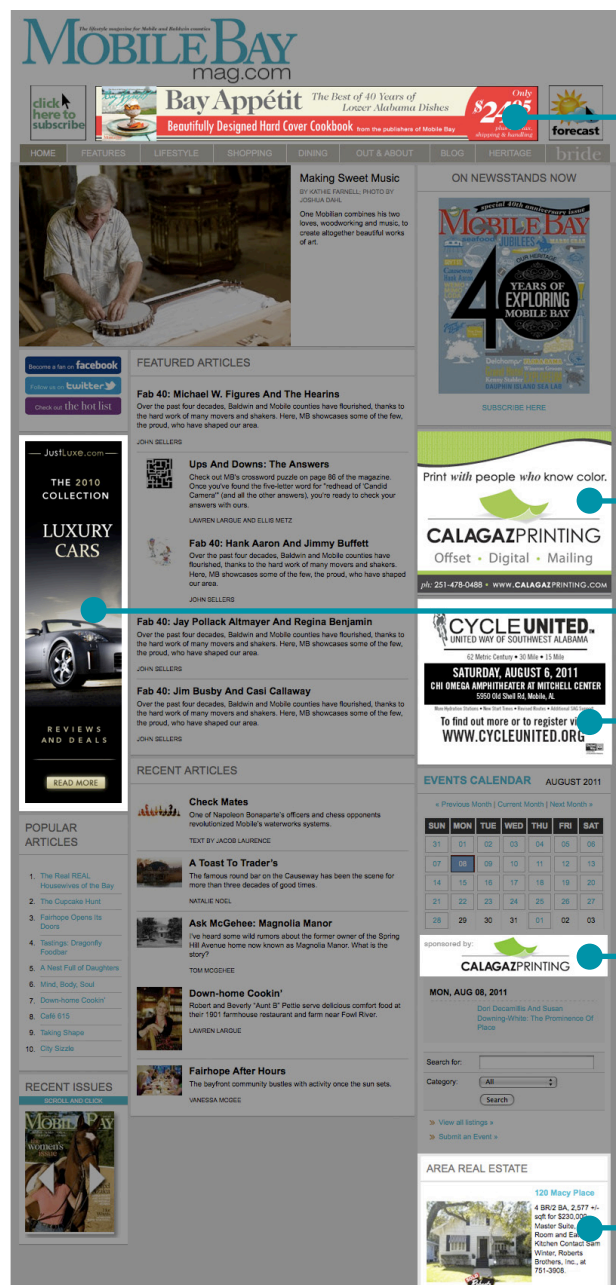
The lifestyle magazine for Mobile and Baldwin counties
MOBILE BAY
mag.com

click here to subscribe

Bay Appétit The Best of 40 Years of Lower Alabama Dishes
Only $24.95 plus tax, shipping & handling
Beautifully Designed Hard Cover Cookbook from the publishers of Mobile Bay

forecast

HOME | FEATURES | LIFESTYLE | SHOPPING | DINING | OUT & ABOUT | BLOG | HERITAGE | bride

Making Sweet Music
BY KATHIE FARNELL; PHOTO BY JOSHUA DAHL
One Mobilian combines his two loves, woodworking and music, to create altogether beautiful works of art.

ON NEWSSTANDS NOW

MOBILE BAY
special 40th anniversary issue
40 YEARS OF EXPLORING MOBILE BAY
DAUPHIN ISLAND SEA LAB

SUBSCRIBE HERE

Become a fan on facebook
Follow us on twitter
Check out the hot list

FEATURED ARTICLES

Fab 40: Michael W. Figures And The Hearins
Over the past four decades, Baldwin and Mobile counties have flourished, thanks to the hard work of many movers and shakers. Here, MB showcases some of the few, the proud, who have shaped our area.
JOHN SELLERS

Ups And Downs: The Answers
Check out MB's crossword puzzle on page 86 of the magazine. Once you've found the five-letter word for "redhead of 'Candid Camera'" (and all the other answers), you're ready to check your answers with ours.
LAWREN LARGUE AND ELLIS METZ

Fab 40: Hank Aaron And Jimmy Buffett
Over the past four decades, Baldwin and Mobile counties have flourished, thanks to the hard work of many movers and shakers. Here, MB showcases some of the few, the proud, who have shaped our area.
JOHN SELLERS

Fab 40: Jay Pollack Altmayer And Regina Benjamin
Over the past four decades, Baldwin and Mobile counties have flourished, thanks to the hard work of many movers and shakers. Here, MB showcases some of the few, the proud, who have shaped our area.
JOHN SELLERS

Fab 40: Jim Busby And Casi Callaway
Over the past four decades, Baldwin and Mobile counties have flourished, thanks to the hard work of many movers and shakers. Here, MB showcases some of the few, the proud, who have shaped our area.
JOHN SELLERS

JustLuxe.com
THE 2010 COLLECTION
LUXURY CARS
REVIEWS AND DEALS
READ MORE

Print with people who know color.
CALAGAZPRINTING
Offset • Digital • Mailing
ph: 251-478-0488 • WWW.CALAGAZPRINTING.COM

CYCLE UNITED
UNITED WAY OF SOUTHWEST ALABAMA
62 Metric Century • 30 Mile • 15 Mile
SATURDAY, AUGUST 6, 2011
CHI OMEGA AMPHITHEATER AT MITCHELL CENTER
5950 Old Shell Rd, Mobile, AL
More Hydration Stations • New Start Times • Revised Routes • Additional SAG Support
To find out more or to register vi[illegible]
WWW.CYCLEUNITED.ORG

RECENT ARTICLES

Check Mates
One of Napoleon Bonaparte's officers and chess opponents revolutionized Mobile's waterworks systems.
TEXT BY JACOB LAURENCE

A Toast To Trader's
The famous round bar on the Causeway has been the scene for more than three decades of good times.
NATALIE NOEL

Ask McGehee: Magnolia Manor
I've heard some wild rumors about the former owner of the Spring Hill Avenue home now known as Magnolia Manor. What is the story?
TOM MCGEHEE

Down-home Cookin'
Robert and Beverly "Aunt B" Pettie serve delicious comfort food at their 1901 farmhouse restaurant and farm near Fowl River.
LAWREN LARGUE

Fairhope After Hours
The bayfront community bustles with activity once the sun sets.
VANESSA MCGEE

POPULAR ARTICLES
1. The Real REAL Housewives of the Bay
2. The Cupcake Hunt
3. Fairhope Opens Its Doors
4. Tastings: Dragonfly Foodbar
5. A Nest Full of Daughters
6. Mind, Body, Soul
7. Down-home Cookin'
8. Café 615
9. Taking Shape
10. City Sizzle

RECENT ISSUES
SCROLL AND CLICK

EVENTS CALENDAR AUGUST 2011
« Previous Month | Current Month | Next Month »

| SUN | MON | TUE | WED | THU | FRI | SAT |
|---|---|---|---|---|---|---|
| 31 | 01 | 02 | 03 | 04 | 05 | 06 |
| 07 | 08 | 09 | 10 | 11 | 12 | 13 |
| 14 | 15 | 16 | 17 | 18 | 19 | 20 |
| 21 | 22 | 23 | 24 | 25 | 26 | 27 |
| 28 | 29 | 30 | 31 | 01 | 02 | 03 |

sponsored by:
CALAGAZPRINTING

MON, AUG 08, 2011
Don Decamillis And Susan Downing-White: The Prominence Of Place

Search for:
Category: All
Search

» View all listings »
» Submit an Event »

AREA REAL ESTATE
120 Macy Place
4 BR/2 BA, 2,577 +/- sqft for $230,00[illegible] Master Suite, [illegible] Room and Ea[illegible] Kitchen Contact Sam Winter, Roberts Brothers, Inc., at 751-3908.